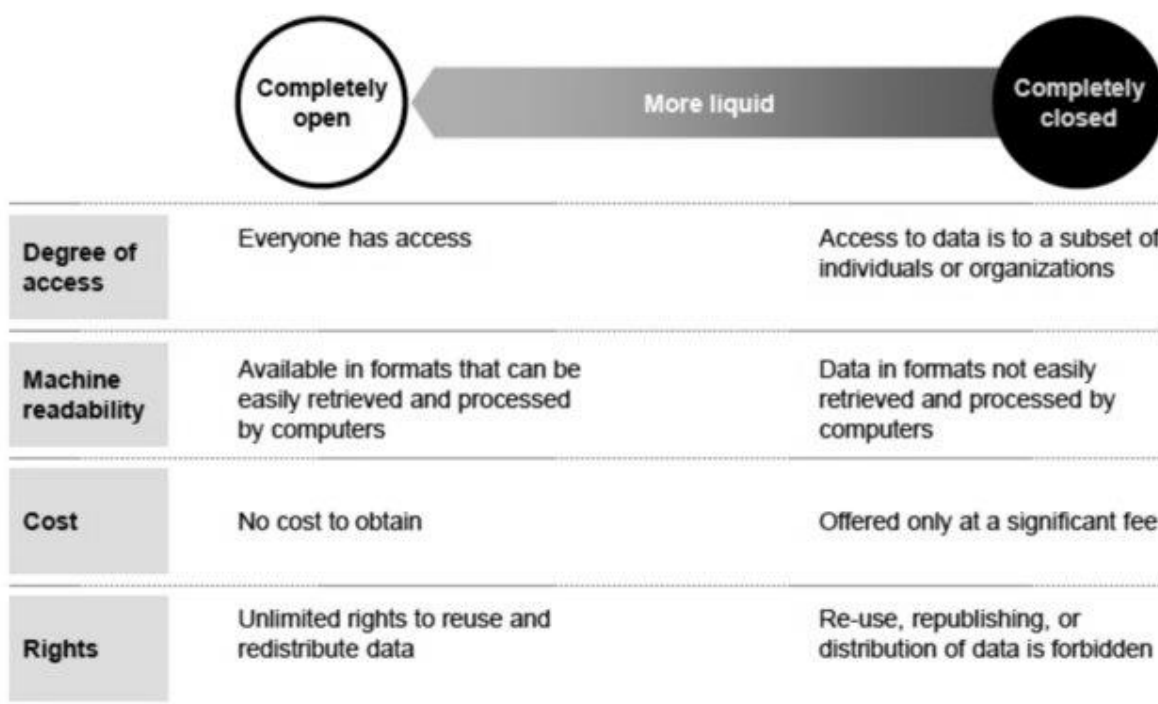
Completely open

More liquid

Completely closed

| | | |
|---|---|---|
| Degree of access | Everyone has access | Access to data is to a subset of individuals or organizations |
| Machine readability | Available in formats that can be easily retrieved and processed by computers | Data in formats not easily retrieved and processed by computers |
| Cost | No cost to obtain | Offered only at a significant fee |
| Rights | Unlimited rights to reuse and redistribute data | Re-use, republishing, or distribution of data is forbidden |